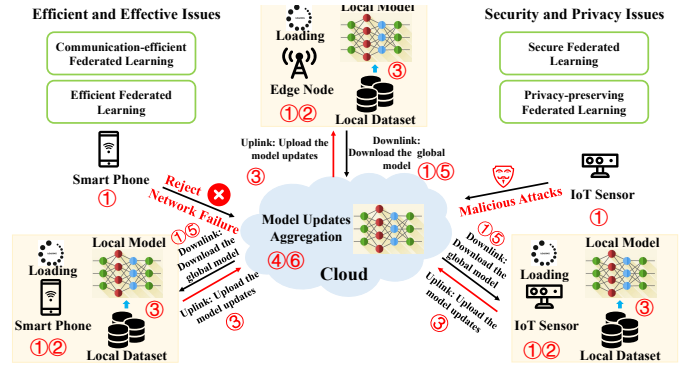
Efficient and Effective Issues

Communication-efficient Federated Learning

Efficient Federated Learning

Loading
Edge Node
①②

Local Model
③
Local Dataset

Security and Privacy Issues

Secure Federated Learning

Privacy-preserving Federated Learning

Uplink: Upload the model updates
③

Downlink: Download the global model
①⑤

Smart Phone
①

Reject
Network Failure

Malicious Attacks

IoT Sensor
①

Model Updates Aggregation
④⑥

Cloud

Loading
Smart Phone
①②

Local Model
③
Local Dataset

①⑤
Downlink: Download the global model

Uplink: Upload the model updates
③

⑦⑤
Downlink: Download the global model

Uplink: Upload the model updates
③

Loading
IoT Sensor
①②

Local Model
③
Local Dataset